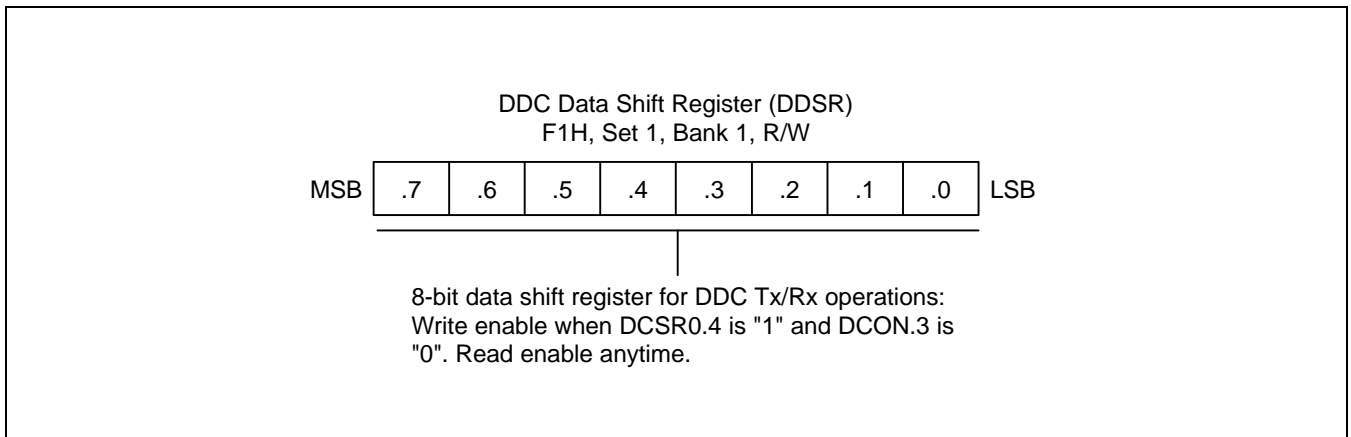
DDC Data Shift Register (DDSR)
F1H, Set 1, Bank 1, R/W

| MSB | .7 | .6 | .5 | .4 | .3 | .2 | .1 | .0 | LSB |
|---|---|---|---|---|---|---|---|---|---|

8-bit data shift register for DDC Tx/Rx operations: Write enable when DCSR0.4 is "1" and DCON.3 is "0". Read enable anytime.